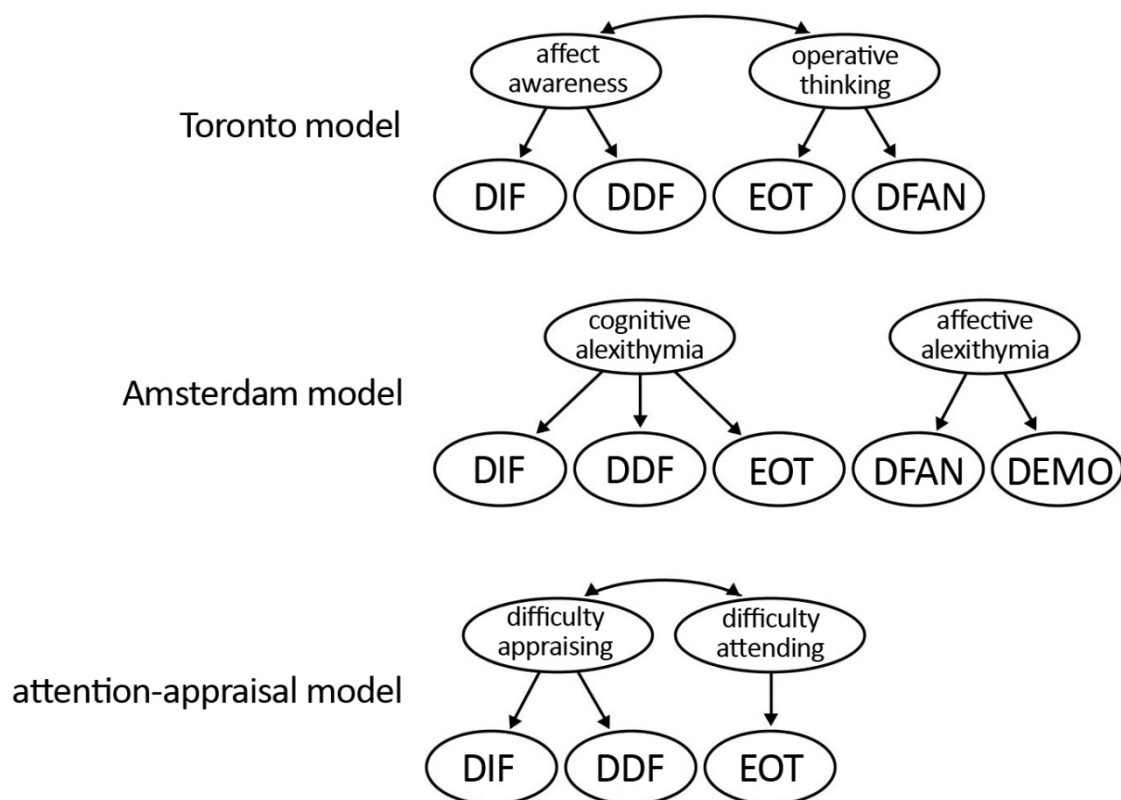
Toronto model

affect awareness

operative thinking

DIF

DDF

EOT

DFAN

Amsterdam model

cognitive alexithymia

affective alexithymia

DIF

DDF

EOT

DFAN

DEMO

attention-appraisal model

difficulty appraising

difficulty attending

DIF

DDF

EOT